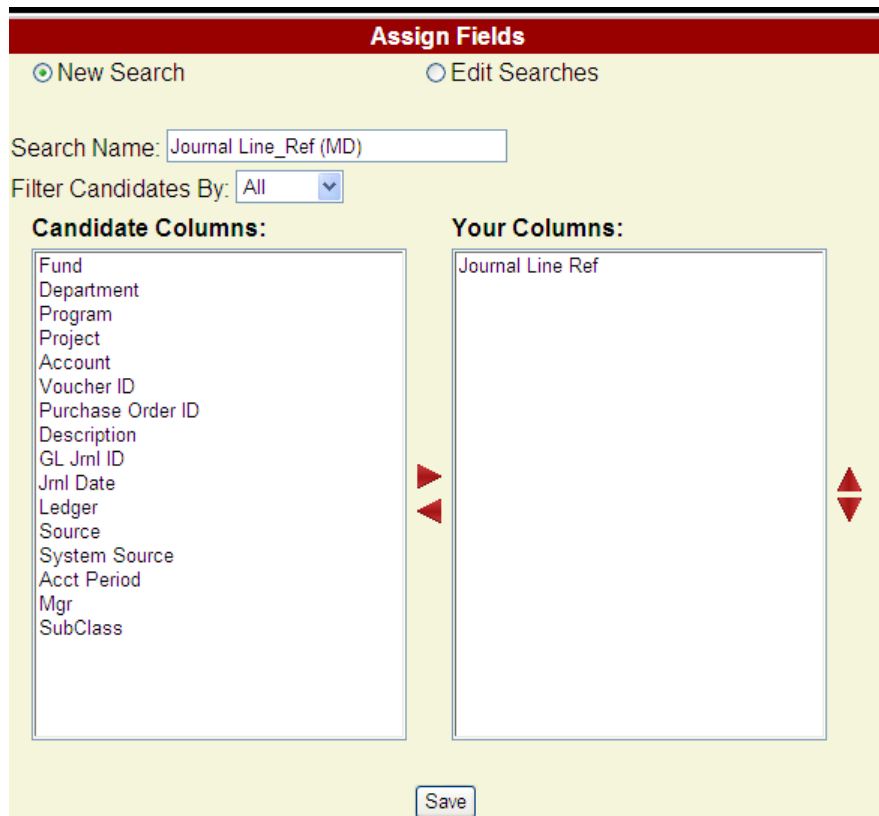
Assign Fields

New Search

Edit Searches

Search Name: Journal Line_Ref (MD)

Filter Candidates By: All

Candidate Columns:

Fund
Department
Program
Project
Account
Voucher ID
Purchase Order ID
Description
GL Jrnl ID
Jrnl Date
Ledger
Source
System Source
Acct Period
Mgr
SubClass

Your Columns:

Journal Line Ref

Save